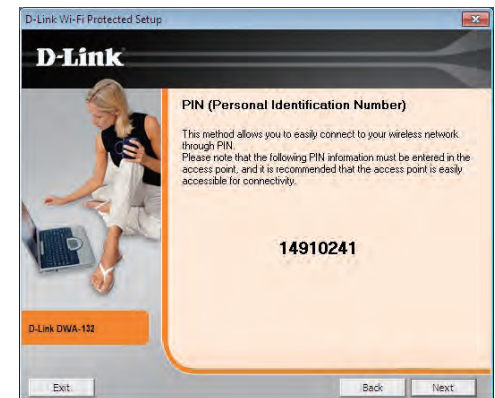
D-Link Wi-Fi Protected Setup

D-Link

PIN (Personal Identification Number)

This method allows you to easily connect to your wireless network through PIN.
Please note that the following PIN information must be entered in the access point, and it is recommended that the access point is easily accessible for connectivity.

14910241

D-Link DWA-132

Exit

Back

Next